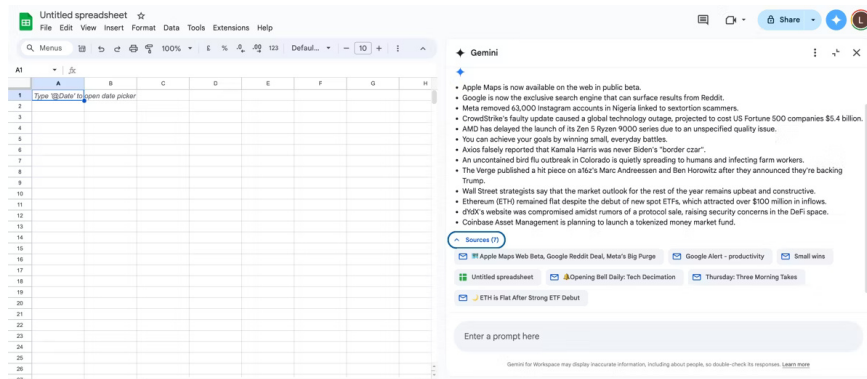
Untitled spreadsheet
File Edit View Insert Format Data Tools Extensions Help

Share

Menus 100% £ % .0 .00 123 Defaul... 10

A1 fx

| | A | B | C | D | E | F | G | H |
|---|---|---|---|---|---|---|---|---|
| 1 | Type '@Date' to open date picker | | | | | | | |
| 2 | | | | | | | | |
| 3 | | | | | | | | |
| 4 | | | | | | | | |
| 5 | | | | | | | | |
| 6 | | | | | | | | |
| 7 | | | | | | | | |
| 8 | | | | | | | | |
| 9 | | | | | | | | |
| 10 | | | | | | | | |
| 11 | | | | | | | | |
| 12 | | | | | | | | |
| 13 | | | | | | | | |
| 14 | | | | | | | | |
| 15 | | | | | | | | |
| 16 | | | | | | | | |
| 17 | | | | | | | | |
| 18 | | | | | | | | |
| 19 | | | | | | | | |
| 20 | | | | | | | | |
| 21 | | | | | | | | |
| 22 | | | | | | | | |
| 23 | | | | | | | | |
| 24 | | | | | | | | |
| 25 | | | | | | | | |

Gemini

• Apple Maps is now available on the web in public beta.
• Google is now the exclusive search engine that can surface results from Reddit.
• Meta removed 63,000 Instagram accounts in Nigeria linked to sextortion scammers.
• CrowdStrike's faulty update caused a global technology outage, projected to cost US Fortune 500 companies $5.4 billion.
• AMD has delayed the launch of its Zen 5 Ryzen 9000 series due to an unspecified quality issue.
• You can achieve your goals by winning small, everyday battles.
• Axios falsely reported that Kamala Harris was never Biden's "border czar".
• An uncontained bird flu outbreak in Colorado is quietly spreading to humans and infecting farm workers.
• The Verge published a hit piece on a16z's Marc Andreessen and Ben Horowitz after they announced they're backing Trump.
• Wall Street strategists say that the market outlook for the rest of the year remains upbeat and constructive.
• Ethereum (ETH) remained flat despite the debut of new spot ETFs, which attracted over $100 million in inflows.
• dYdX's website was compromised amidst rumors of a protocol sale, raising security concerns in the DeFi space.
• Coinbase Asset Management is planning to launch a tokenized money market fund.

Sources (7)
Apple Maps Web Beta, Google Reddit Deal, Meta's Big Purge
Google Alert - productivity
Small wins
Untitled spreadsheet
Opening Bell Daily: Tech Decimation
Thursday: Three Morning Takes
ETH is Flat After Strong ETF Debut

Enter a prompt here

Gemini for Workspace may display inaccurate information, including about people, so double-check its responses. Learn more